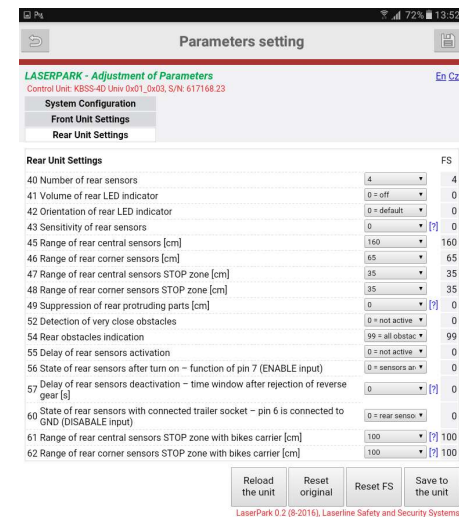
72% 13:52

Parameters setting

LASERPARK - Adjustment of Parameters
Control Unit: KBSS-4D Univ 0x01_0x03, S/N: 617168.23

En Cz

System Configuration
Front Unit Settings
Rear Unit Settings

| Rear Unit Settings | | | FS |
|---|---|---|---|
| 40 Number of rear sensors | 4 | | 4 |
| 41 Volume of rear LED indicator | 0 = off | | 0 |
| 42 Orientation of rear LED indicator | 0 = default | | 0 |
| 43 Sensitivity of rear sensors | 0 | [?] | 0 |
| 45 Range of rear central sensors [cm] | 160 | | 160 |
| 46 Range of rear corner sensors [cm] | 65 | | 65 |
| 47 Range of rear central sensors STOP zone [cm] | 35 | | 35 |
| 48 Range of rear corner sensors STOP zone [cm] | 35 | | 35 |
| 49 Suppression of rear protruding parts [cm] | 0 | [?] | 0 |
| 52 Detection of very close obstacles | 0 = not active | | 0 |
| 54 Rear obstacles indication | 99 = all obstac | | 99 |
| 55 Delay of rear sensors activation | 0 = not active | | 0 |
| 56 State of rear sensors after turn on – function of pin 7 (ENABLE input) | 0 = sensors ar | | 0 |
| 57 Delay of rear sensors deactivation – time window after rejection of reverse gear [s] | 0 | [?] | 0 |
| 60 State of rear sensors with connected trailer socket – pin 6 is connected to GND (DISABLE input) | 0 = rear senso | [?] | 0 |
| 61 Range of rear central sensors STOP zone with bikes carrier [cm] | 100 | [?] | 100 |
| 62 Range of rear corner sensors STOP zone with bikes carrier [cm] | 100 | [?] | 100 |

Reload the unit | Reset original | Reset FS | Save to the unit

LaserPark 0.2 (8-2016), Laserline Safety and Security Systems